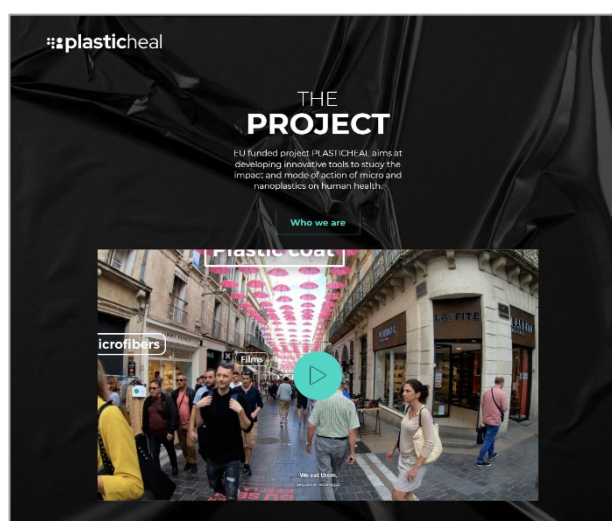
plasticheal

THE PROJECT

EU funded project PLASTICHEAL aims at developing innovative tools to study the impact and mode of action of micro and nanoplastics on human health.

Who we are

Plastic coat

icrofibers

Films

LAFITE

We eat them.

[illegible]